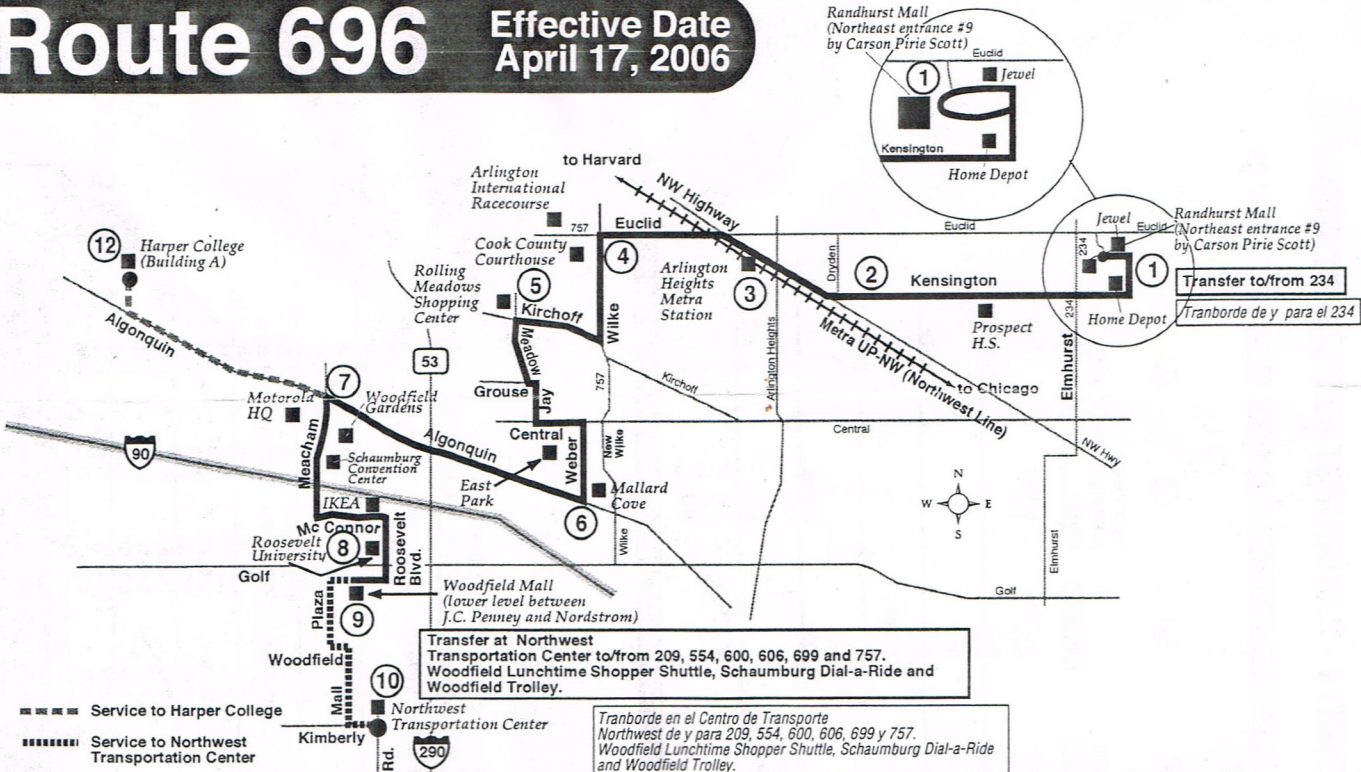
Route 696

Effective Date
April 17, 2006

Randhurst Mall
(Northeast entrance #9
by Carson Pirie Scott)

Euclid

1

Jewel

Kensington

Home Depot

to Harvard

Arlington International Racecourse

NW Highway

757

Euclid

Euclid

Jewel

Euclid

Randhurst Mall
(Northeast entrance #9
by Carson Pirie Scott)

12

Harper College
(Building A)

Cook County Courthouse

4

Dryden

2

Kensington

234

1

Transfer to/from 234

Rolling Meadows Shopping Center

5

Arlington Heights Metra Station

3

Home Depot

Tranborde de y para el 234

Kirchoff

Wilke

Prospect H.S.

234

Algonquin

53

Meadow

Arlington Heights

Metra UP-NW (Northwest Line)

Elmhurst

Kirchoff

757

to Chicago

7

Motorola HQ

Woodfield Gardens

Grouse

Jay

Central

Central

NW Hwy

90

Meacham

Schaumburg Convention Center

Algonquin

Weber

New Wilke

East Park

Mallard Cove

N
W
E
S

IKEA

6

Mc Connor

Roosevelt University

8

Roosevelt Blvd.

Wilke

Elmhurst

Golf

Golf

Woodfield Mall
(lower level between J.C. Penney and Nordstrom)

Plaza

9

Transfer at Northwest Transportation Center to/from 209, 554, 600, 606, 699 and 757.
Woodfield Lunchtime Shopper Shuttle, Schaumburg Dial-a-Ride and Woodfield Trolley.

Woodfield

10

Mall

Northwest Transportation Center

Service to Harper College

Service to Northwest Transportation Center

Kimberly

Rd.

290

Tranborde en el Centro de Transporte
Northwest de y para 209, 554, 600, 606, 699 y 757.
Woodfield Lunchtime Shopper Shuttle, Schaumburg Dial-a-Ride and Woodfield Trolley.